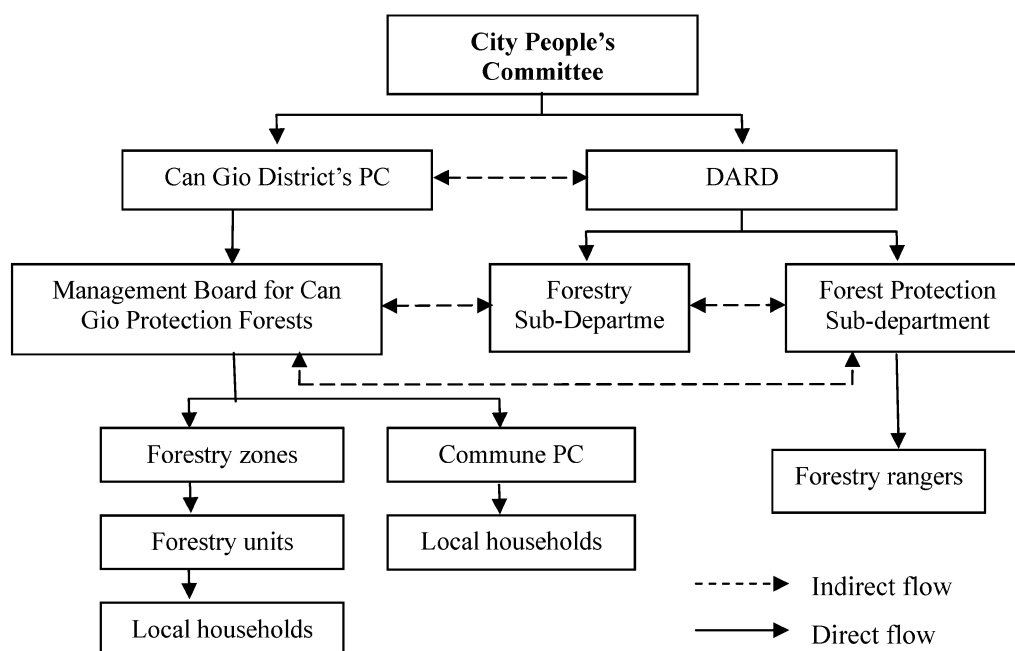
City People's Committee

Can Gio District's PC

DARD

Management Board for Can Gio Protection Forests

Forestry Sub-Departme

Forest Protection Sub-department

Forestry zones

Commune PC

Forestry rangers

Forestry units

Local households

Local households

Indirect flow

Direct flow